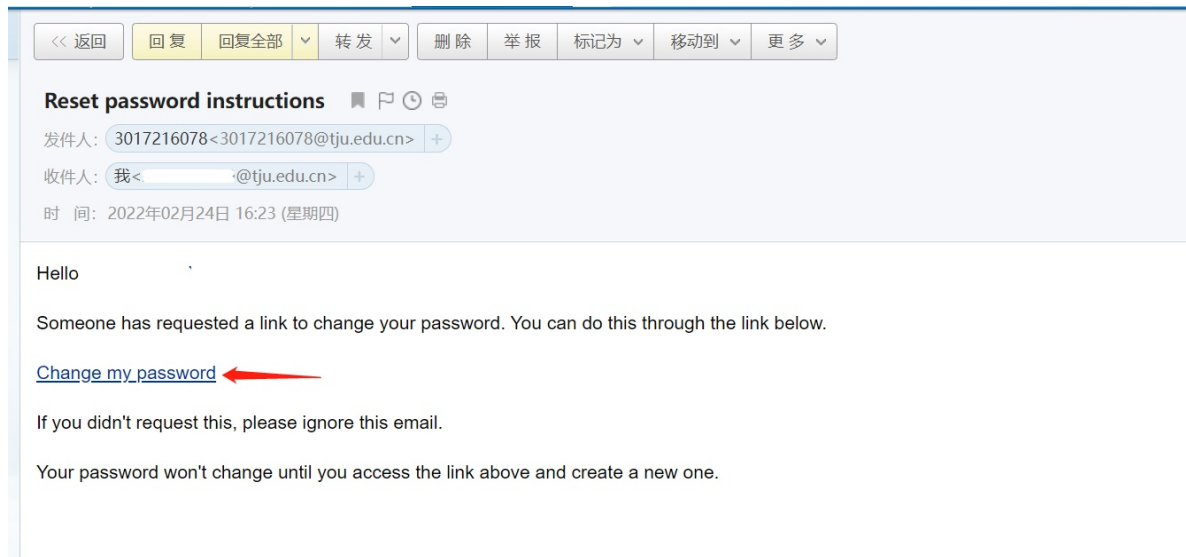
<< 返回 | 回复 | 回复全部 | 转发 | 删除 | 举报 | 标记为 | 移动到 | 更多

Reset password instructions

发件人: 3017216078<3017216078@tju.edu.cn>

收件人: 我<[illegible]@tju.edu.cn>

时 间: 2022年02月24日 16:23 (星期四)

Hello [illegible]

Someone has requested a link to change your password. You can do this through the link below.

Change my password

If you didn't request this, please ignore this email.

Your password won't change until you access the link above and create a new one.